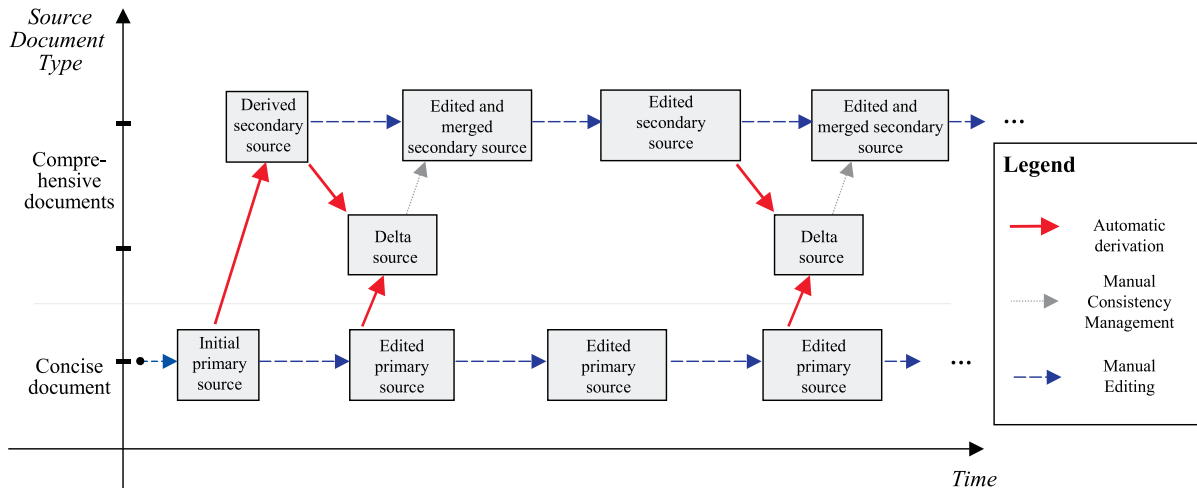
Source Document Type

Comprehensive documents

Concise document

Derived secondary source

Edited and merged secondary source

Edited secondary source

Edited and merged secondary source

...

Delta source

Delta source

Initial primary source

Edited primary source

Edited primary source

Edited primary source

...

Legend

Automatic derivation

Manual Consistency Management

Manual Editing

Time